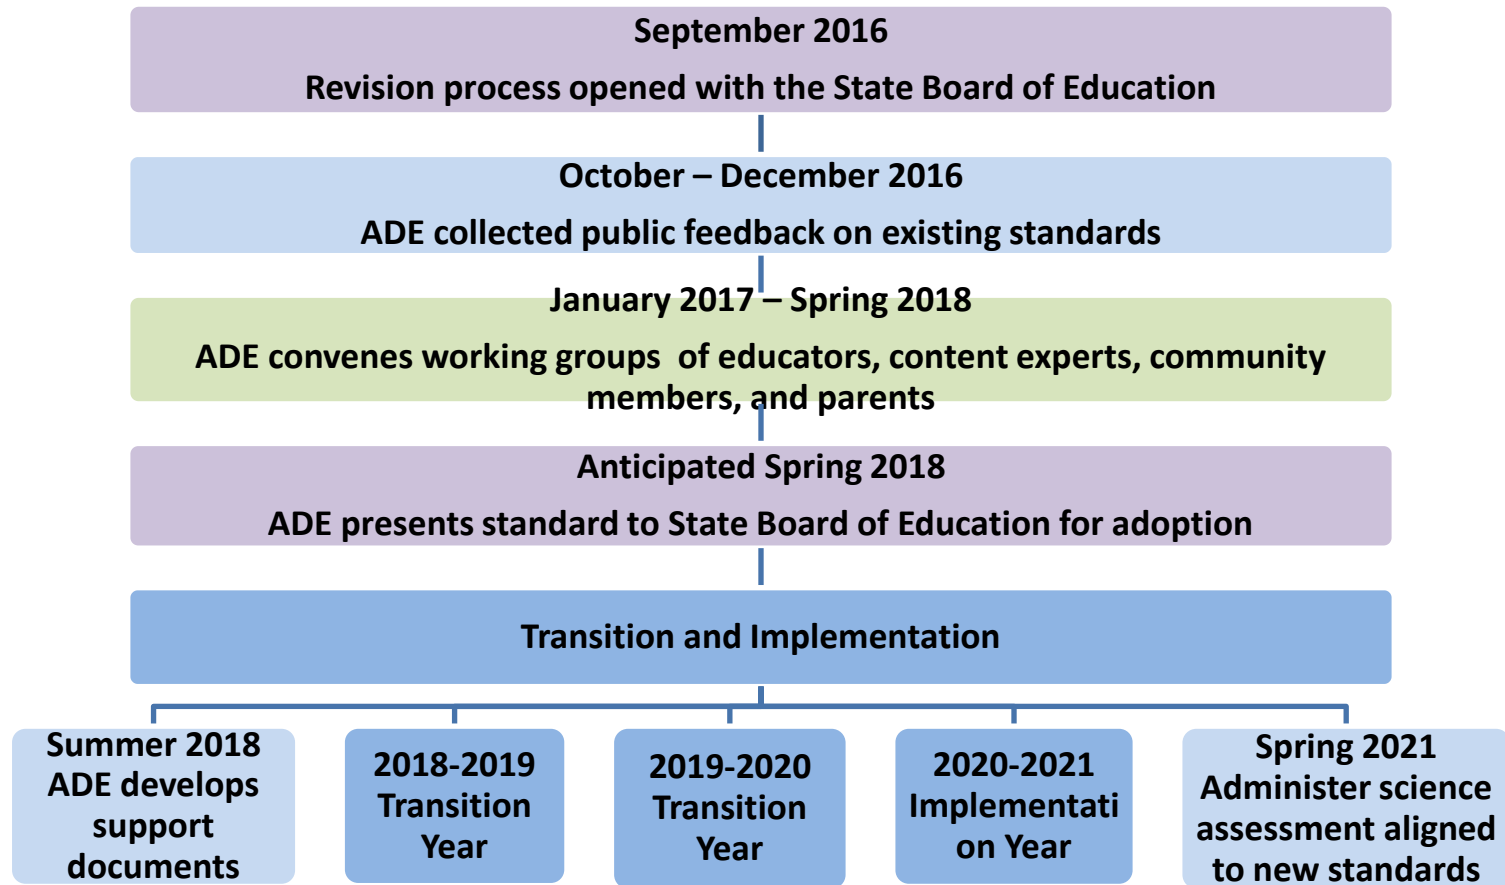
September 2016

Revision process opened with the State Board of Education

October – December 2016

ADE collected public feedback on existing standards

January 2017 – Spring 2018

ADE convenes working groups of educators, content experts, community members, and parents

Anticipated Spring 2018

ADE presents standard to State Board of Education for adoption

Transition and Implementation

Summer 2018 ADE develops support documents

2018-2019 Transition Year

2019-2020 Transition Year

2020-2021 Implementati on Year

Spring 2021 Administer science assessment aligned to new standards